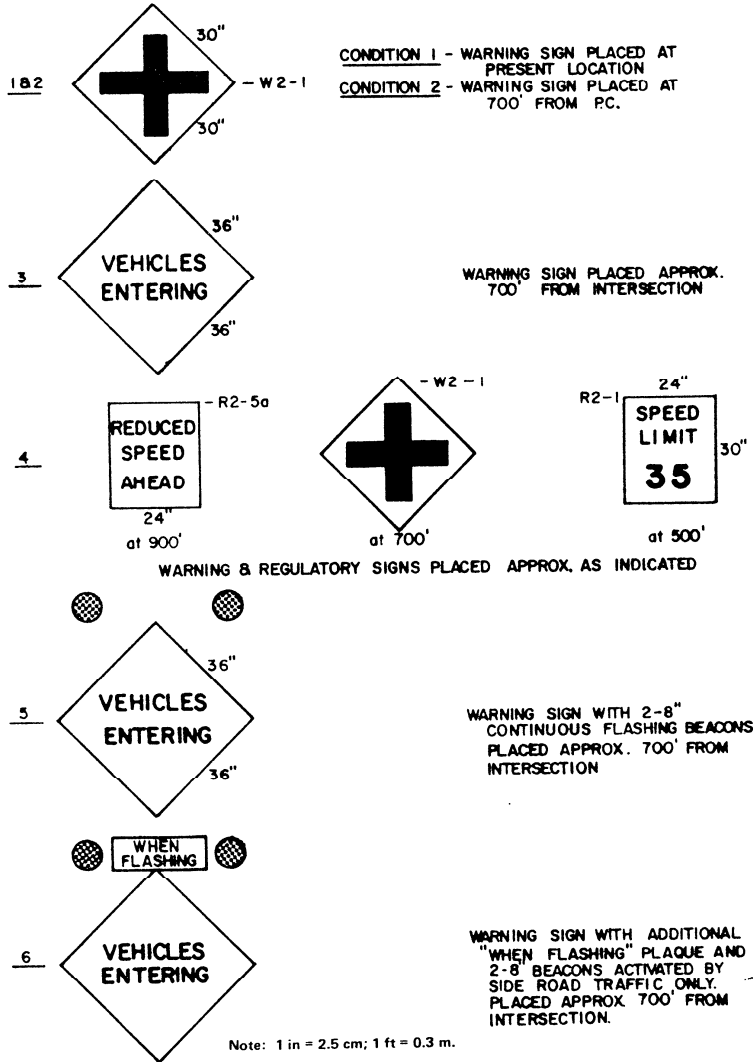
1&2

30"

– W2-1

30"

CONDITION 1 - WARNING SIGN PLACED AT PRESENT LOCATION
CONDITION 2 - WARNING SIGN PLACED AT 700' FROM P.C.

3

36"

VEHICLES ENTERING

36"

WARNING SIGN PLACED APPROX. 700' FROM INTERSECTION

4

– R2-5a

REDUCED SPEED AHEAD

24"

at 900'

– W2 – 1

at 700'

R2-1

24"

SPEED LIMIT 35

30"

at 500'

WARNING & REGULATORY SIGNS PLACED APPROX. AS INDICATED

5

36"

VEHICLES ENTERING

36"

WARNING SIGN WITH 2-8" CONTINUOUS FLASHING BEACONS PLACED APPROX. 700' FROM INTERSECTION

WHEN FLASHING

6

VEHICLES ENTERING

WARNING SIGN WITH ADDITIONAL "WHEN FLASHING" PLAQUE AND 2-8" BEACONS ACTIVATED BY SIDE ROAD TRAFFIC ONLY. PLACED APPROX. 700' FROM INTERSECTION.

Note: 1 in = 2.5 cm; 1 ft = 0.3 m.